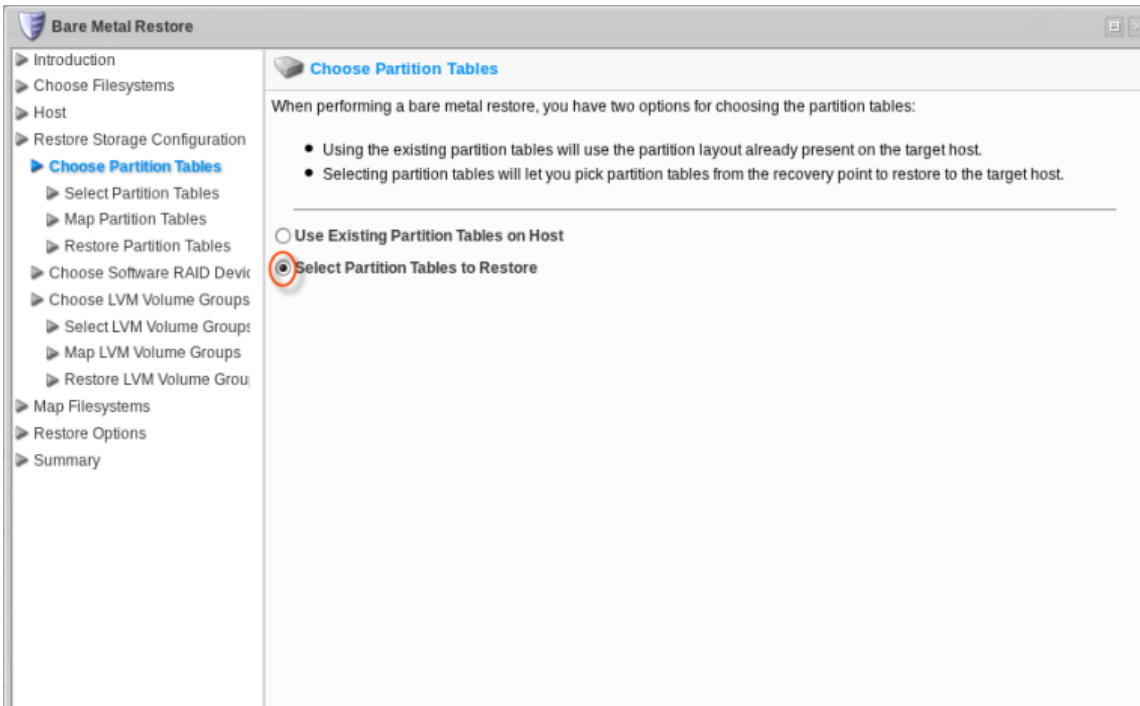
Bare Metal Restore

Introduction
Choose Filesystems
Host
Restore Storage Configuration
Choose Partition Tables
Select Partition Tables
Map Partition Tables
Restore Partition Tables
Choose Software RAID Devic
Choose LVM Volume Groups
Select LVM Volume Groups
Map LVM Volume Groups
Restore LVM Volume Grou
Map Filesystems
Restore Options
Summary

Choose Partition Tables

When performing a bare metal restore, you have two options for choosing the partition tables:

- Using the existing partition tables will use the partition layout already present on the target host.
- Selecting partition tables will let you pick partition tables from the recovery point to restore to the target host.

Use Existing Partition Tables on Host
Select Partition Tables to Restore